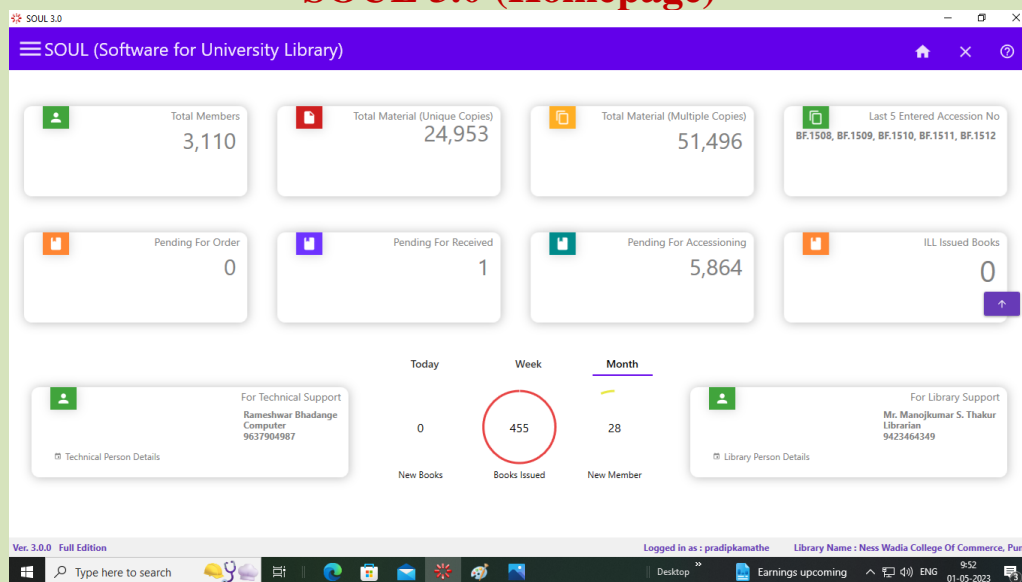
SOUL 3.0 (Homepage)

SOUL 3.0

SOUL (Software for University Library)

Total Members
3,110

Total Material (Unique Copies)
24,953

Total Material (Multiple Copies)
51,496

Last 5 Entered Accession No
BF.1508, BF.1509, BF.1510, BF.1511, BF.1512

Pending For Order
0

Pending For Received
1

Pending For Accessioning
5,864

ILL Issued Books
0

Today Week Month

For Technical Support
Rameshwar Bhadange
Computer
9637904987
Technical Person Details

| 0 | 455 | 28 |
|---|---|---|
| New Books | Books Issued | New Member |

For Library Support
Mr. Manojkumar S. Thakur
Librarian
9423464349
Library Person Details

Ver. 3.0.0 Full Edition

Logged in as : pradipkamathe

Library Name : Ness Wadia College Of Commerce, Pur

Type here to search

Desktop

Earnings upcoming

ENG

9:52
01-05-2023